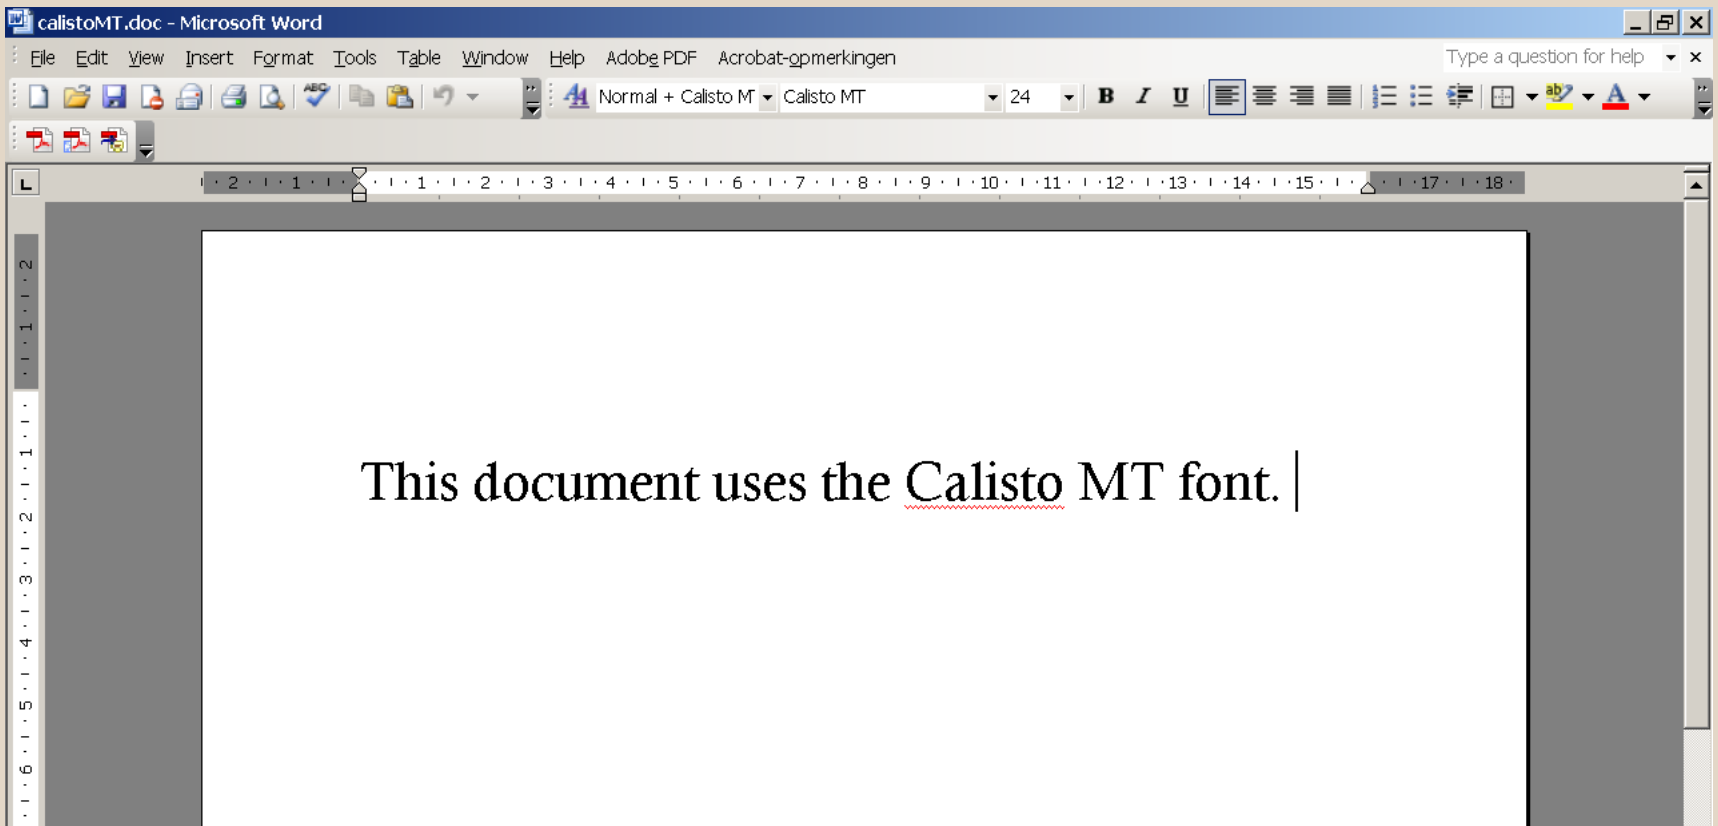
calistoMT.doc - Microsoft Word

File Edit View Insert Format Tools Table Window Help Adobe PDF Acrobat-opmerkingen

Type a question for help

Normal + Calisto MT Calisto MT 24

B I U

L

2 1 1 2 3 4 5 6 7 8 9 10 11 12 13 14 15 17 18

2 1 1 2 3 4 5 6

This document uses the Calisto MT font.